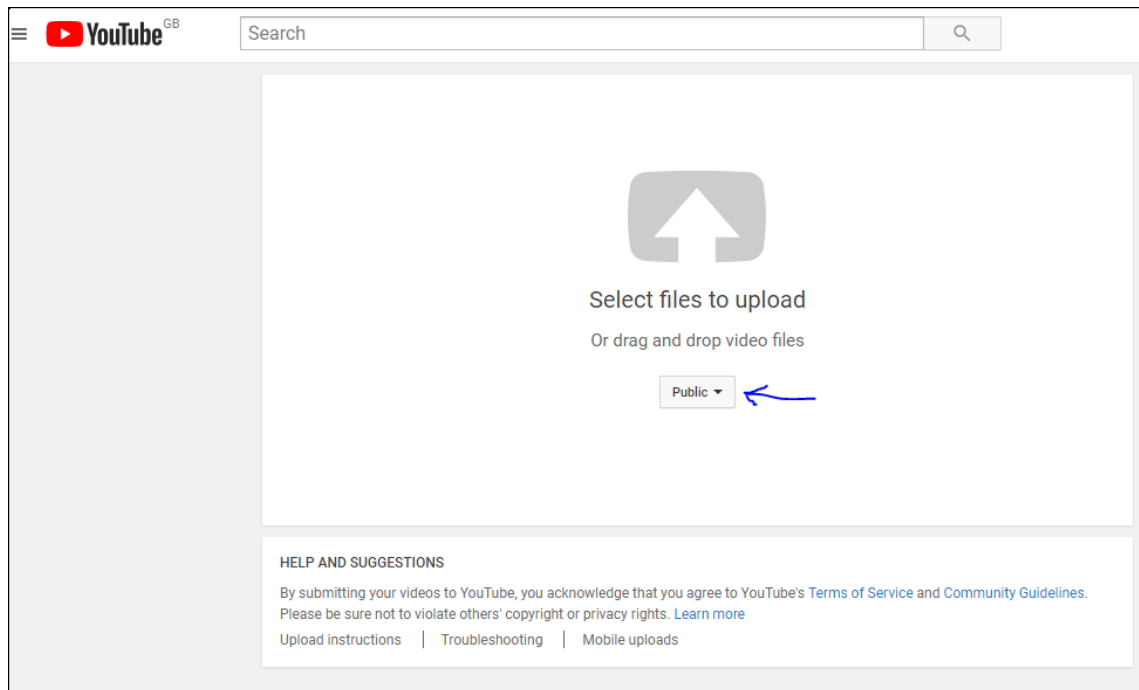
YouTube GB

Search

Select files to upload

Or drag and drop video files

Public

HELP AND SUGGESTIONS

By submitting your videos to YouTube, you acknowledge that you agree to YouTube's Terms of Service and Community Guidelines. Please be sure not to violate others' copyright or privacy rights. Learn more

Upload instructions | Troubleshooting | Mobile uploads